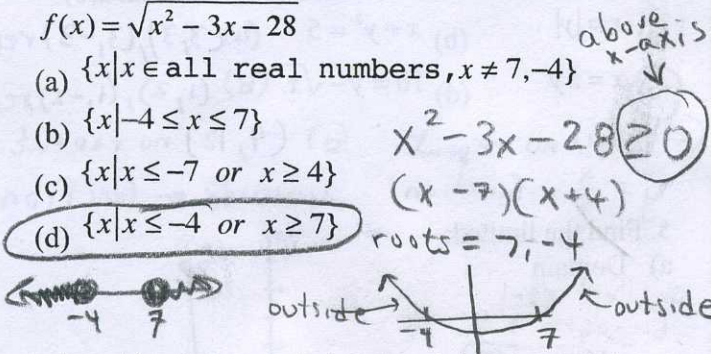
$f(x)=\sqrt{x^2-3x-28}$

(a) $\{x|x \in \text{all real numbers}, x \neq 7,-4\}$

(b) $\{x|-4 \leq x \leq 7\}$

(c) $\{x|x \leq -7 \text{ or } x \geq 4\}$

(d) $\{x|x \leq -4 \text{ or } x \geq 7\}$

above x-axis

$x^2-3x-28 \geq 0$

$(x-7)(x+4)$

roots $= 7, -4$

-4 7

outside

outside

-4 7